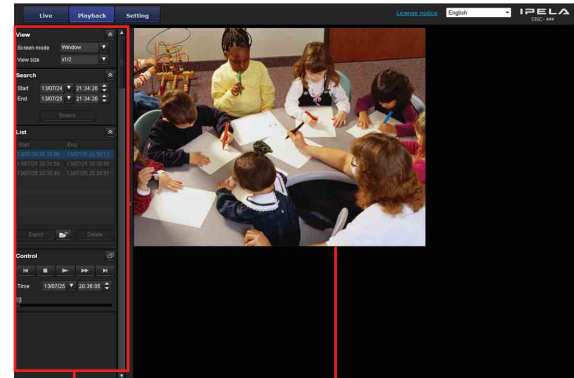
Live Playback Setting

License notice English

IPELA SNC-

View
Screen mode Window
View size x1/2

Search
Start 13/07/24 21:34:26
End 13/07/25 21:34:26
Search

List
Start End
13/07/24 20:36:49 13/07/25 20:36:12
13/07/25 20:33:04 13/07/25 20:35:48
13/07/25 20:36:56 13/07/25 20:35:51

Export Delete

Control

Time 13/07/25 20:36:05